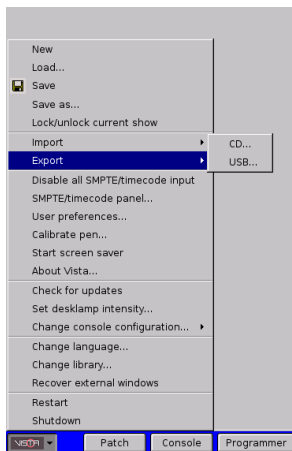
New
Load...
Save
Save as...
Lock/unlock current show
Import
Export
CD...
USB...
Disable all SMPTE/timecode input
SMPTE/timecode panel...
User preferences...
Calibrate pen...
Start screen saver
About Vista...
Check for updates
Set desklamp intensity...
Change console configuration...
Change language...
Change library...
Recover external windows
Restart
Shutdown
VISTA
Patch
Console
Programmer